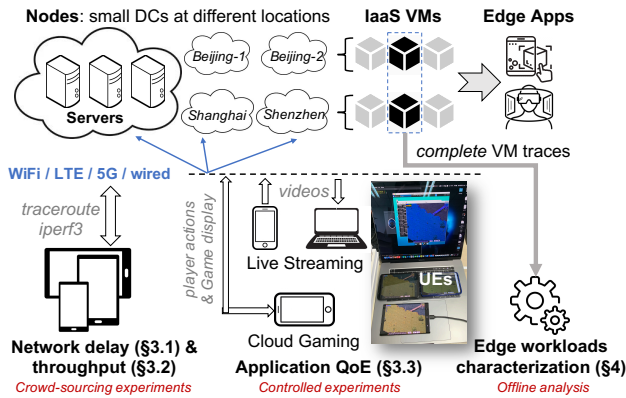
Nodes: small DCs at different locations

IaaS VMs

Edge Apps

Servers

Beijing-1

Beijing-2

Shanghai

Shenzhen

complete VM traces

WiFi / LTE / 5G / wired

traceroute
iperf3

player actions & Game display

videos

Live Streaming

UEs

Cloud Gaming

Network delay (§3.1) & throughput (§3.2)
Crowd-sourcing experiments

Application QoE (§3.3)
Controlled experiments

Edge workloads characterization (§4)
Offline analysis